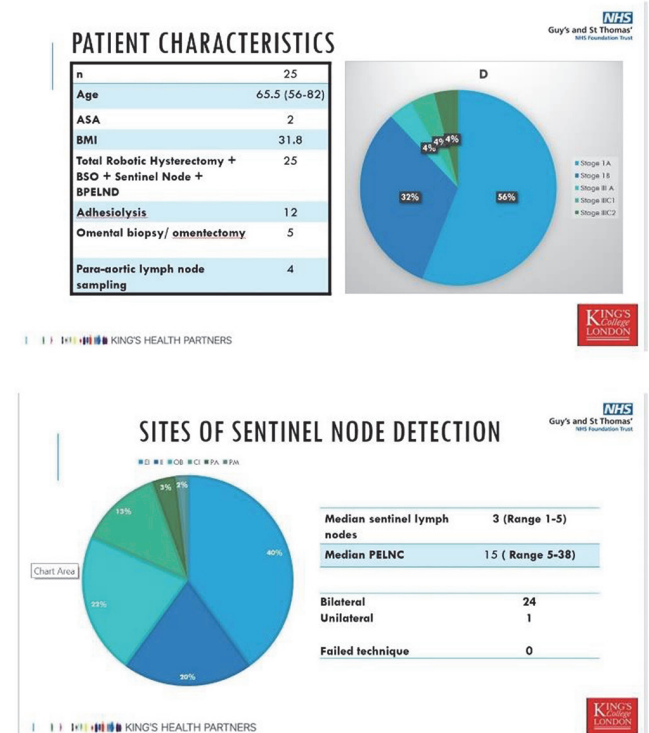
NHS
Guy's and St Thomas'
NHS Foundation Trust

PATIENT CHARACTERISTICS

| n | 25 |
|---|---|
| Age | 65.5 (56-82) |
| ASA | 2 |
| BMI | 31.8 |
| Total Robotic Hysterectomy + BSO + Sentinel Node + BPELND | 25 |
| Adhesiolysis | 12 |
| Omental biopsy/ omentectomy | 5 |
| Para-aortic lymph node sampling | 4 |

D

4% 4% 4%
32%
56%

Stage 1A
Stage 1B
Stage III A
Stage IIIC1
Stage IIIC2

KING'S HEALTH PARTNERS

KING'S College LONDON

NHS
Guy's and St Thomas'
NHS Foundation Trust

SITES OF SENTINEL NODE DETECTION

EI II OB CI PA PM

3% 2%
13%
40%
22%
20%

Chart Area

| Median sentinel lymph nodes | 3 (Range 1-5) |
|---|---|
| Median PELNC | 15 ( Range 5-38) |
| Bilateral | 24 |
| Unilateral | 1 |
| Failed technique | 0 |

KING'S HEALTH PARTNERS

KING'S College LONDON